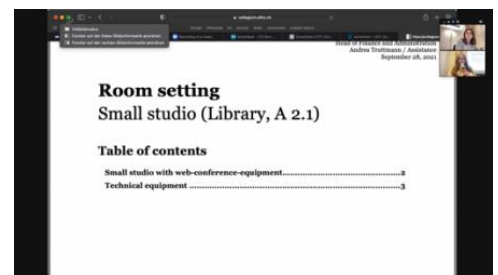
Head of Finance and Administration
Andrea Truttmann / Assistance
September 28, 2021

Room setting
Small studio (Library, A 2.1)

Table of contents

Small studio with web-conference-equipment ........................................ 2
Technical equipment ........................................................................ 3